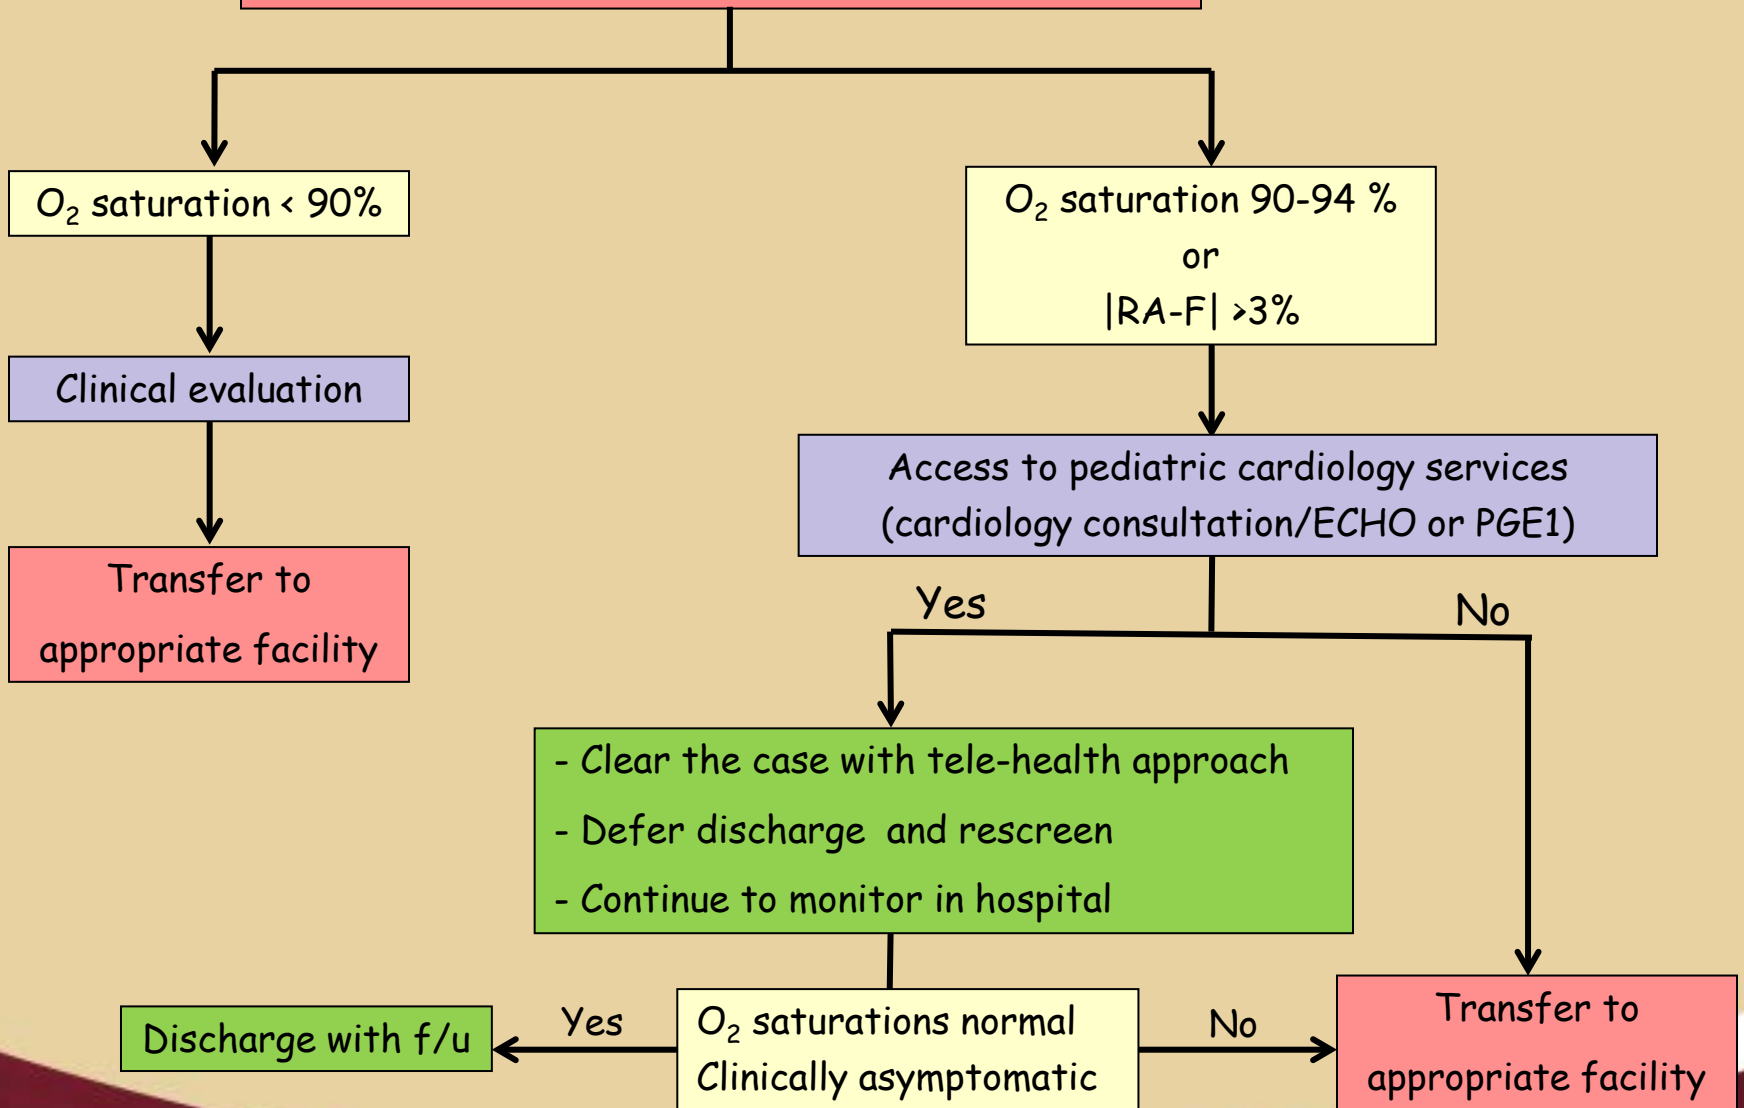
$O_2$ saturation < 90%

Clinical evaluation

Transfer to appropriate facility

$O_2$ saturation 90-94 %
or
|RA-F| >3%

Access to pediatric cardiology services (cardiology consultation/ECHO or PGE1)

Yes

No

- Clear the case with tele-health approach
- Defer discharge and rescreen
- Continue to monitor in hospital

Discharge with f/u

Yes

$O_2$ saturations normal
Clinically asymptomatic

No

Transfer to appropriate facility